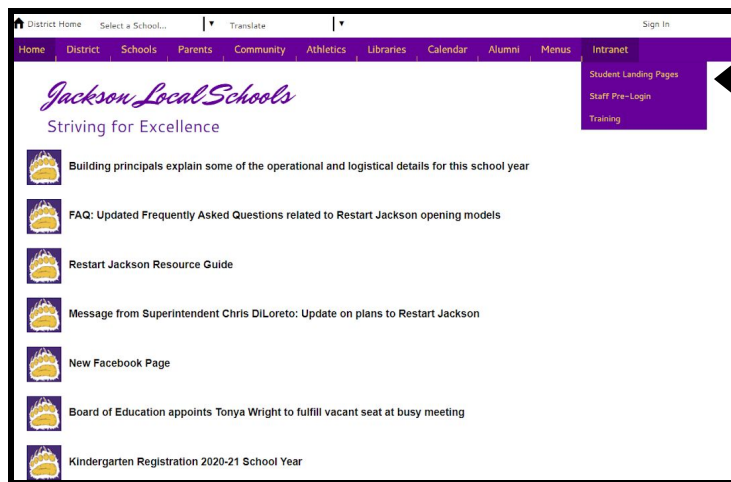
District Home Select a School... Translate Sign In

Home District Schools Parents Community Athletics Libraries Calendar Alumni Menus Intranet

Student Landing Pages
Staff Pre-Login
Training

Jackson Local Schools
Striving for Excellence

Building principals explain some of the operational and logistical details for this school year

FAQ: Updated Frequently Asked Questions related to Restart Jackson opening models

Restart Jackson Resource Guide

Message from Superintendent Chris DiLoreto: Update on plans to Restart Jackson

New Facebook Page

Board of Education appoints Tonya Wright to fulfill vacant seat at busy meeting

Kindergarten Registration 2020-21 School Year